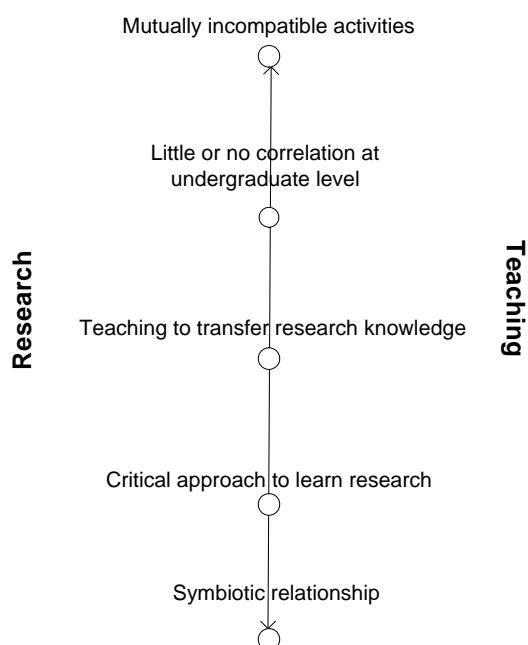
Mutually incompatible activities

Little or no correlation at undergraduate level

Research

Teaching

Teaching to transfer research knowledge

Critical approach to learn research

Symbiotic relationship